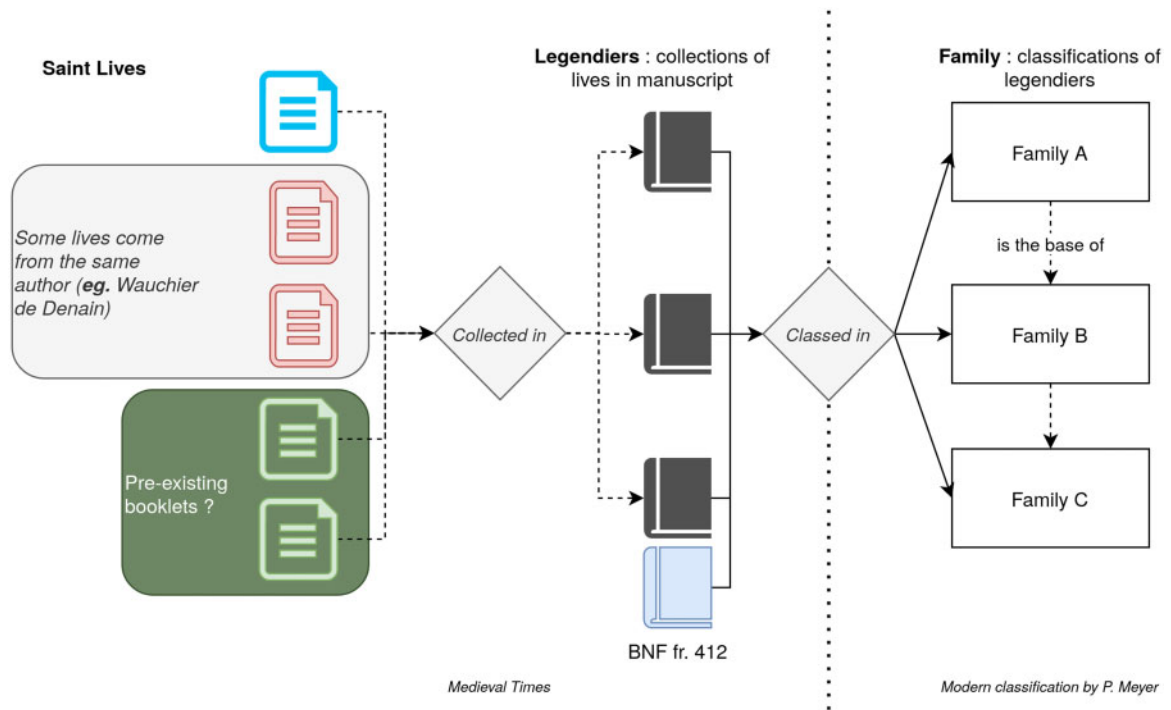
Saint Lives

Legendiers : collections of lives in manuscript

Family : classifications of legendiers

Some lives come from the same author (eg. Wauchier de Denain)

Pre-existing booklets ?

Collected in

Classed in

Family A

is the base of

Family B

Family C

BNF fr. 412

Medieval Times

Modern classification by P. Meyer